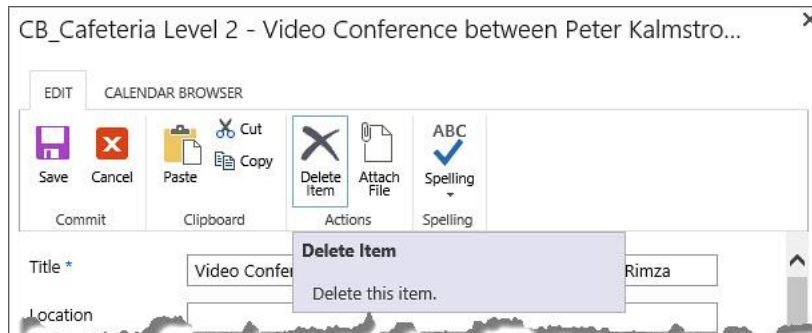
CB_Cafeteria Level 2 - Video Conference between Peter Kalmstro...

EDIT CALENDAR BROWSER

Save Cancel
Commit

Paste Cut Copy
Clipboard

Delete Item Attach File
Actions

ABC
Spelling
Spelling

Title *
Video Confer
Rimza

Location

Delete Item

Delete this item.